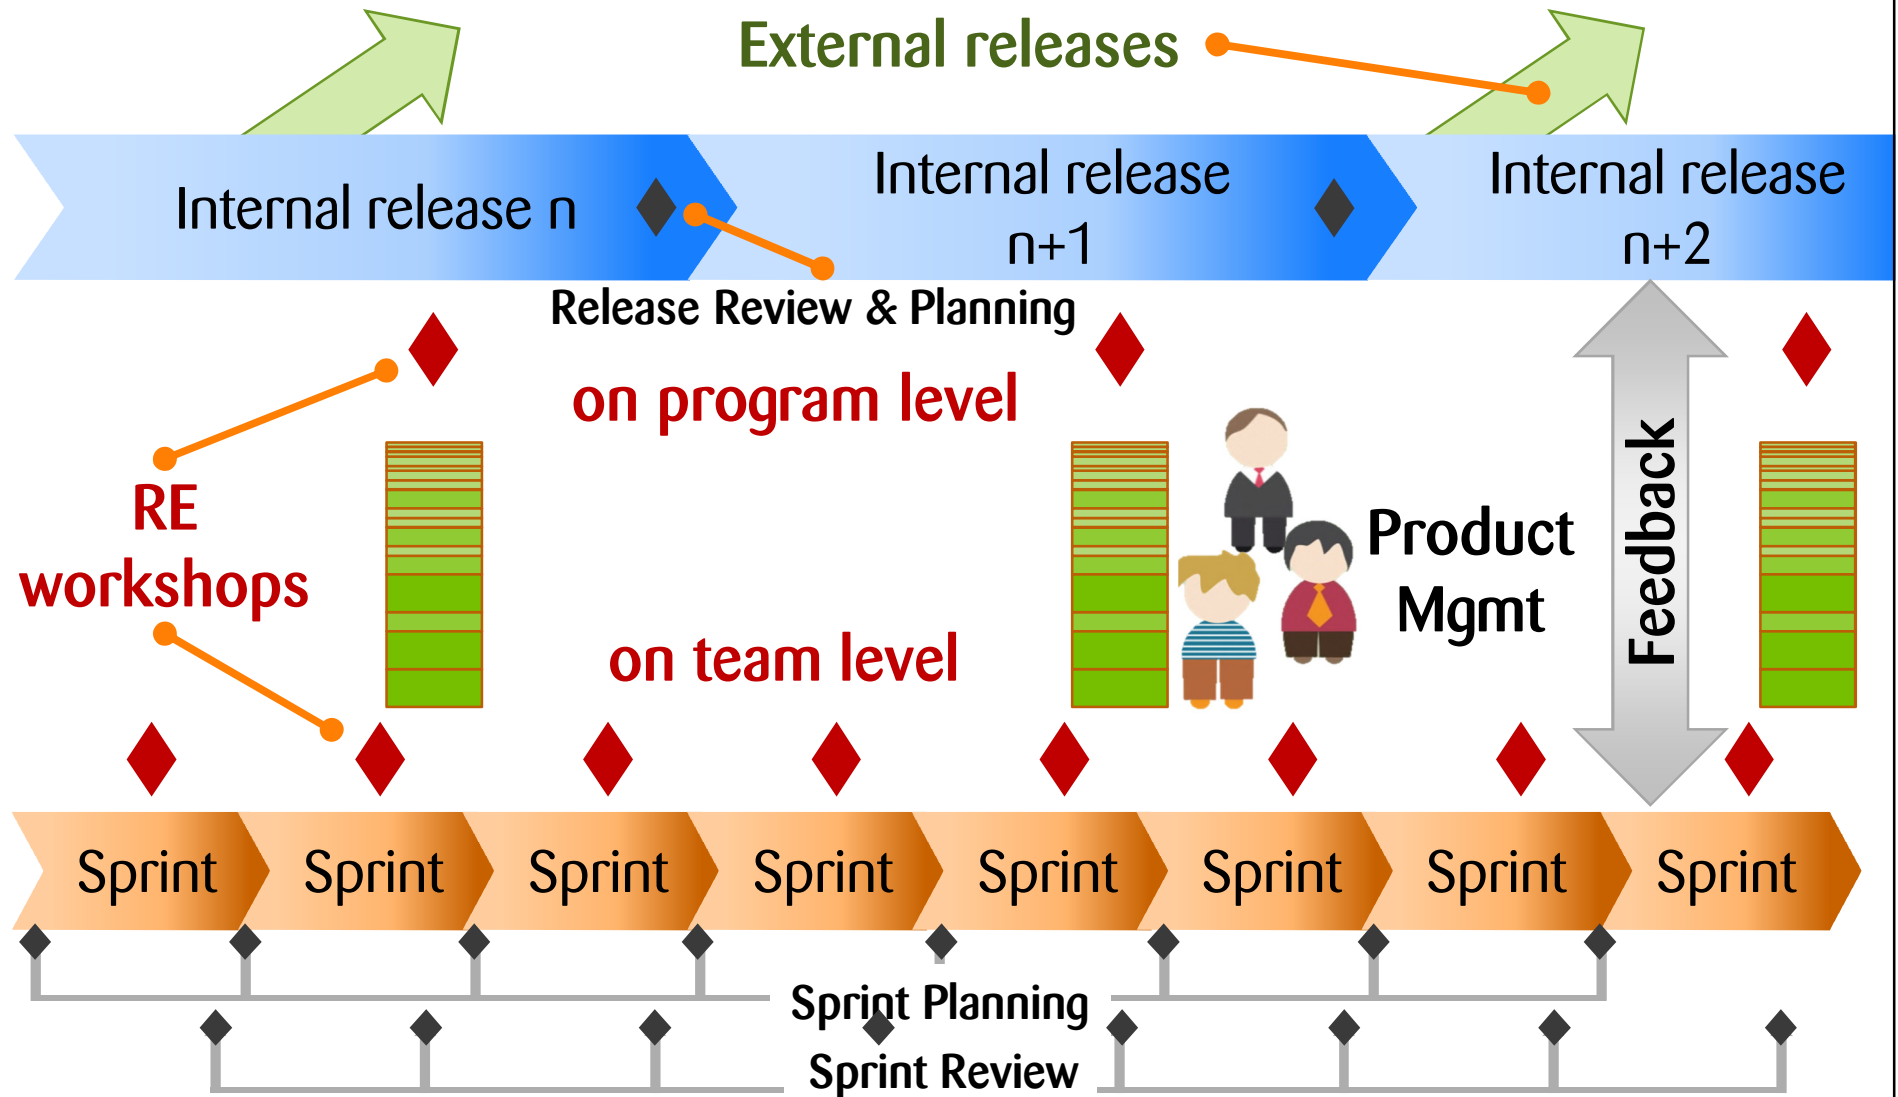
External releases

Internal release n

Internal release n+1

Internal release n+2

Release Review & Planning

on program level

RE workshops

on team level

Product Mgmt

Feedback

Sprint

Sprint

Sprint

Sprint

Sprint

Sprint

Sprint

Sprint

Sprint Planning

Sprint Review